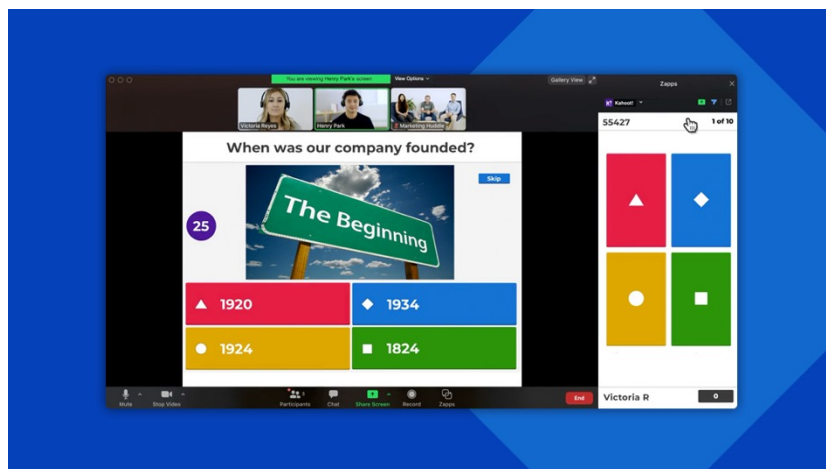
You are viewing Henry Park's screen

View Options

Gallery View

Victoria Reyes

Henry Park

Marketing Huddle

When was our company founded?

Skip

25

The Beginning

1920

1934

1924

1824

Zapps

Kahoot!

55427

1 of 10

Victoria R

0

Mute

Stop Video

Participants

Chat

Share Screen

Record

Zapps

End